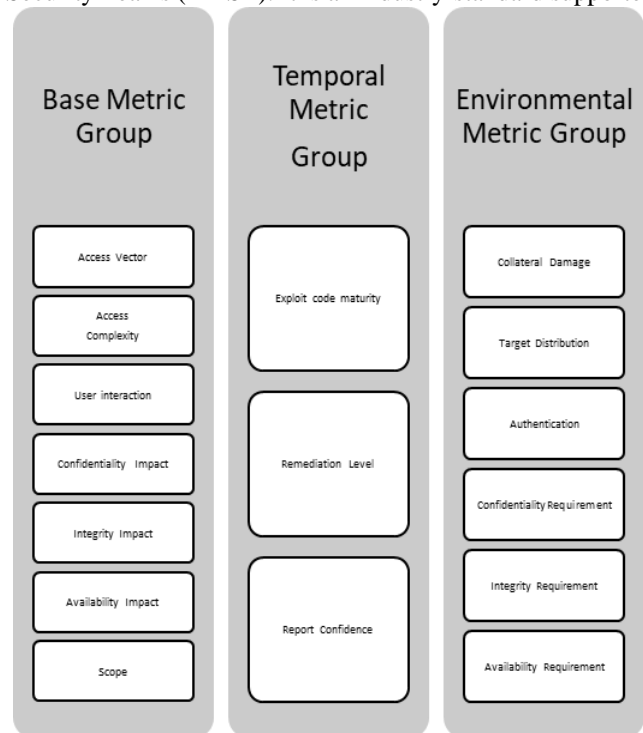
Base Metric Group

Access Vector

Access Complexity

User interaction

Confidentiality Impact

Integrity Impact

Availability Impact

Scope

Temporal Metric Group

Exploit code maturity

Remediation Level

Report Confidence

Environmental Metric Group

Collateral Damage

Target Distribution

Authentication

Confidentiality Requirement

Integrity Requirement

Availability Requirement